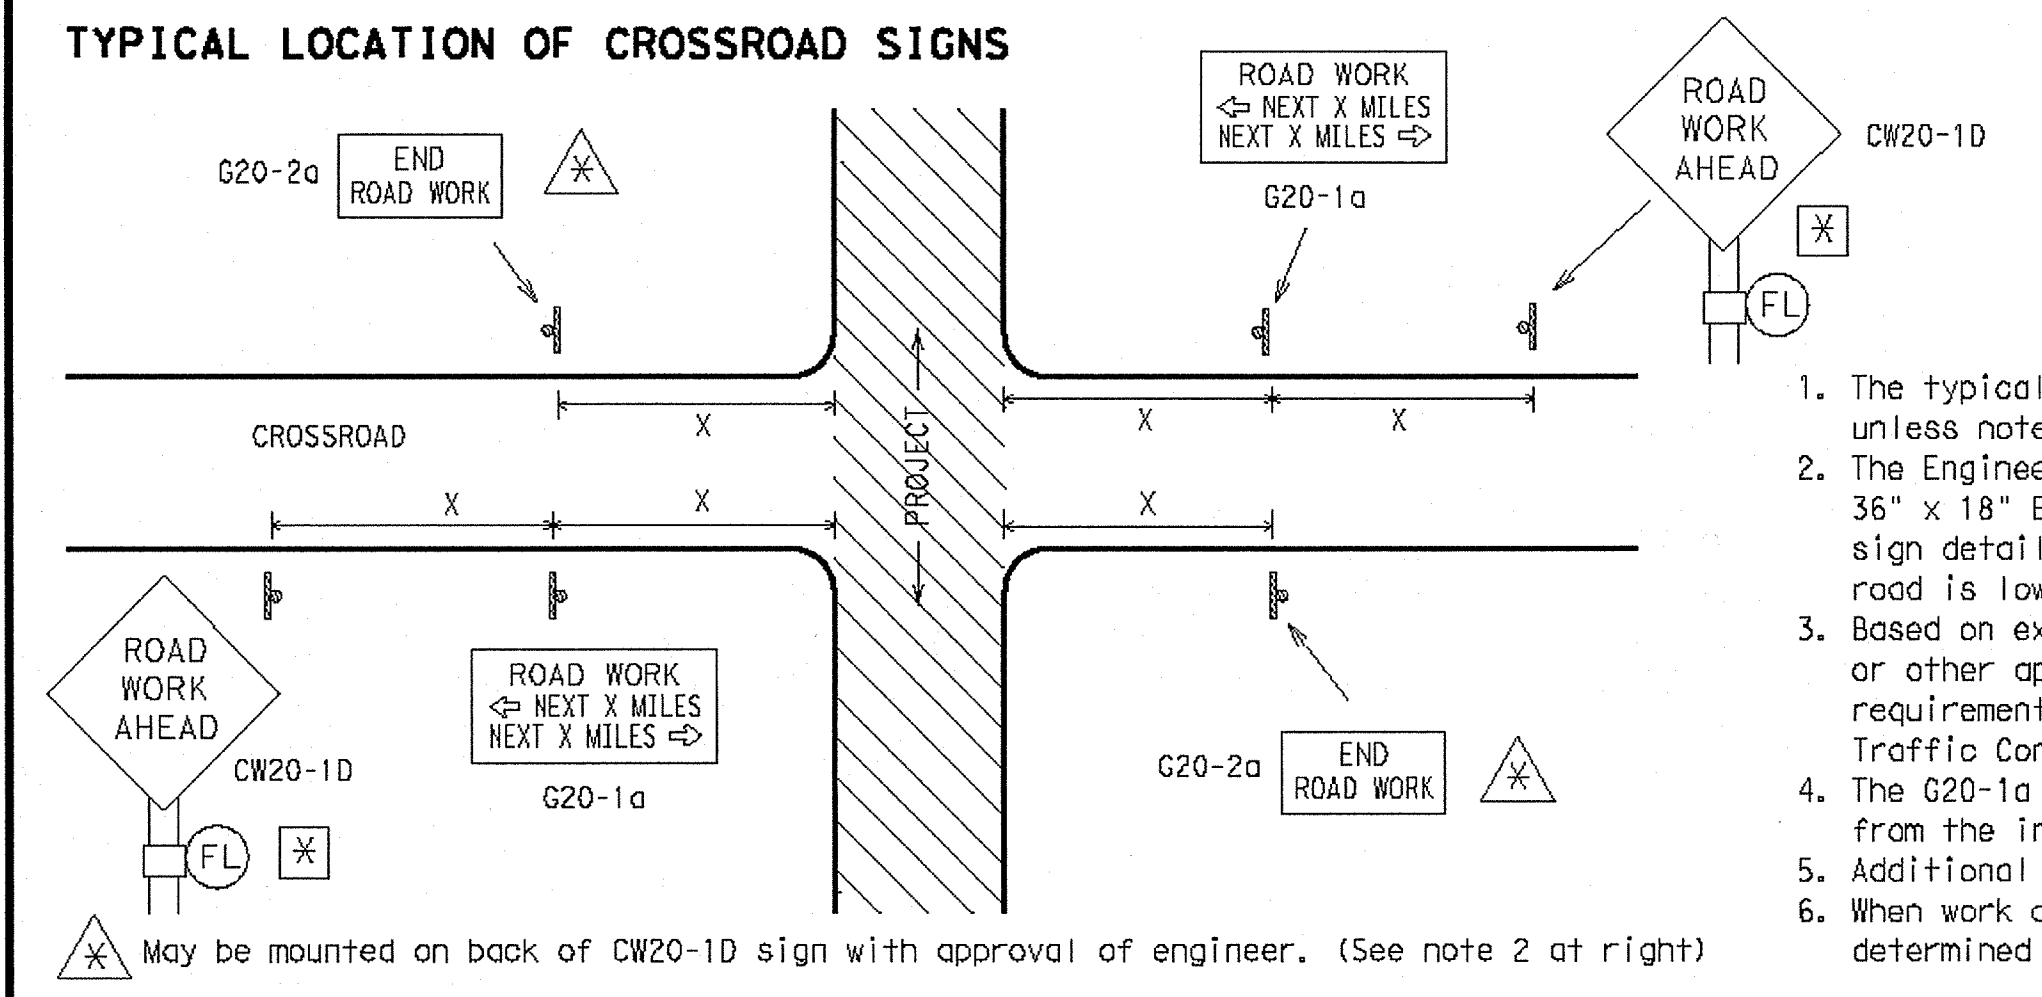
TYPICAL LOCATION OF CROSSROAD SIGNS

G20-2a
END
ROAD WORK

ROAD WORK
⇦ NEXT X MILES
NEXT X MILES ⇨

G20-1a

ROAD
WORK
AHEAD

CW20-1D

FL

CROSSROAD

X

X

X

X

X

X

PROJECT

ROAD
WORK
AHEAD

CW20-1D

FL

ROAD WORK
⇦ NEXT X MILES
NEXT X MILES ⇨

G20-1a

G20-2a
END
ROAD WORK

May be mounted on back of CW20-1D sign with approval of engineer. (See note 2 at right)

1. The typical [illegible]
unless note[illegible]
2. The Enginee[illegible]
36" x 18" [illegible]
sign detail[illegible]
road is low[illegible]
3. Based on ex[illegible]
or other ap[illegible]
requirement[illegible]
Traffic Con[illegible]
4. The G20-1a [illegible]
from the in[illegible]
5. Additional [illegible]
6. When work c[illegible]
determined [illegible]